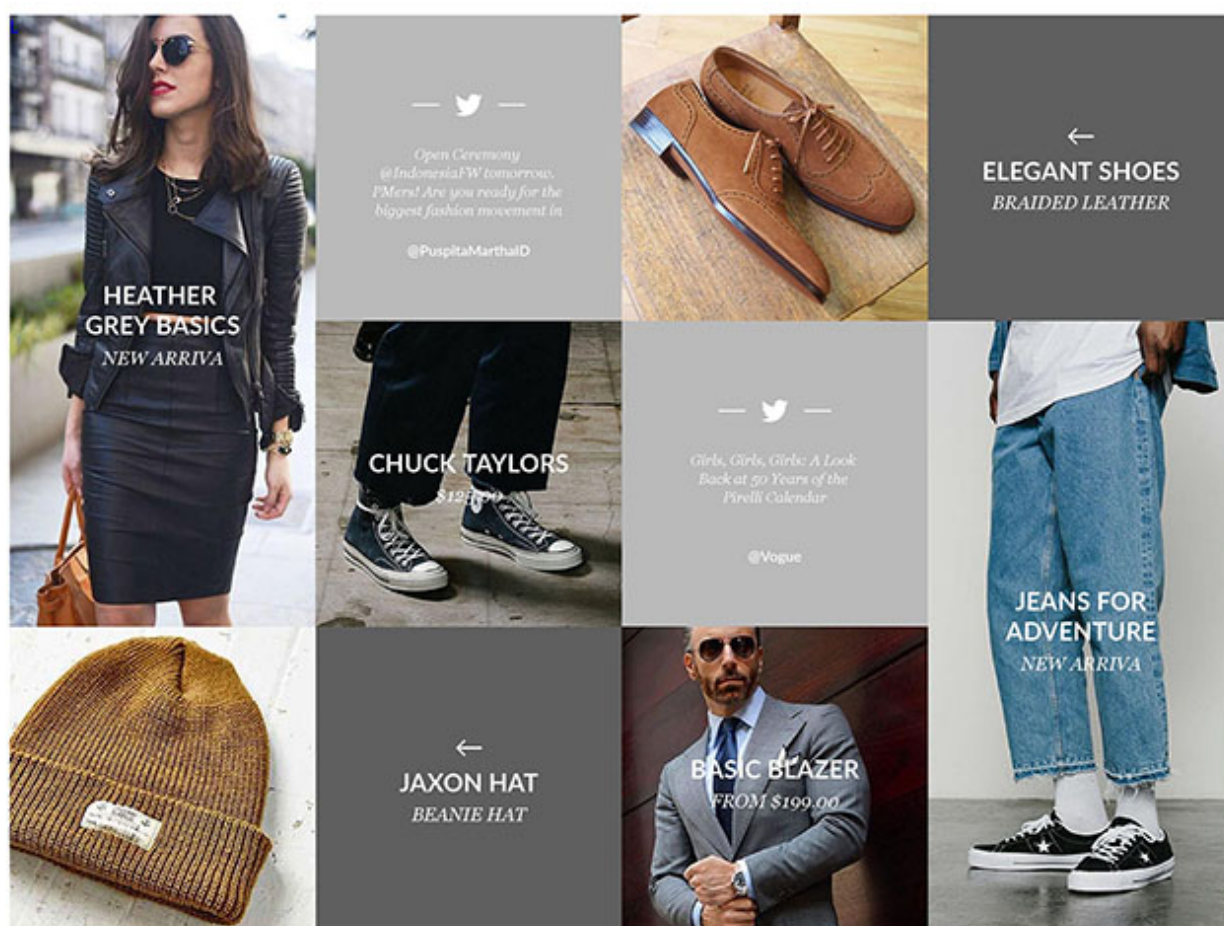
HEATHER GREY BASICS
NEW ARRIVA

Open Ceremony @IndonesiaFW tomorrow. PMers! Are you ready for the biggest fashion movement in

@PuspitaMarthaID

←
ELEGANT SHOES
BRAIDED LEATHER

CHUCK TAYLORS
$125.00

Girls, Girls, Girls: A Look Back at 50 Years of the Pirelli Calendar

@Vogue

JEANS FOR ADVENTURE
NEW ARRIVA

←
JAXON HAT
BEANIE HAT

BASIC BLAZER
FROM $199.00